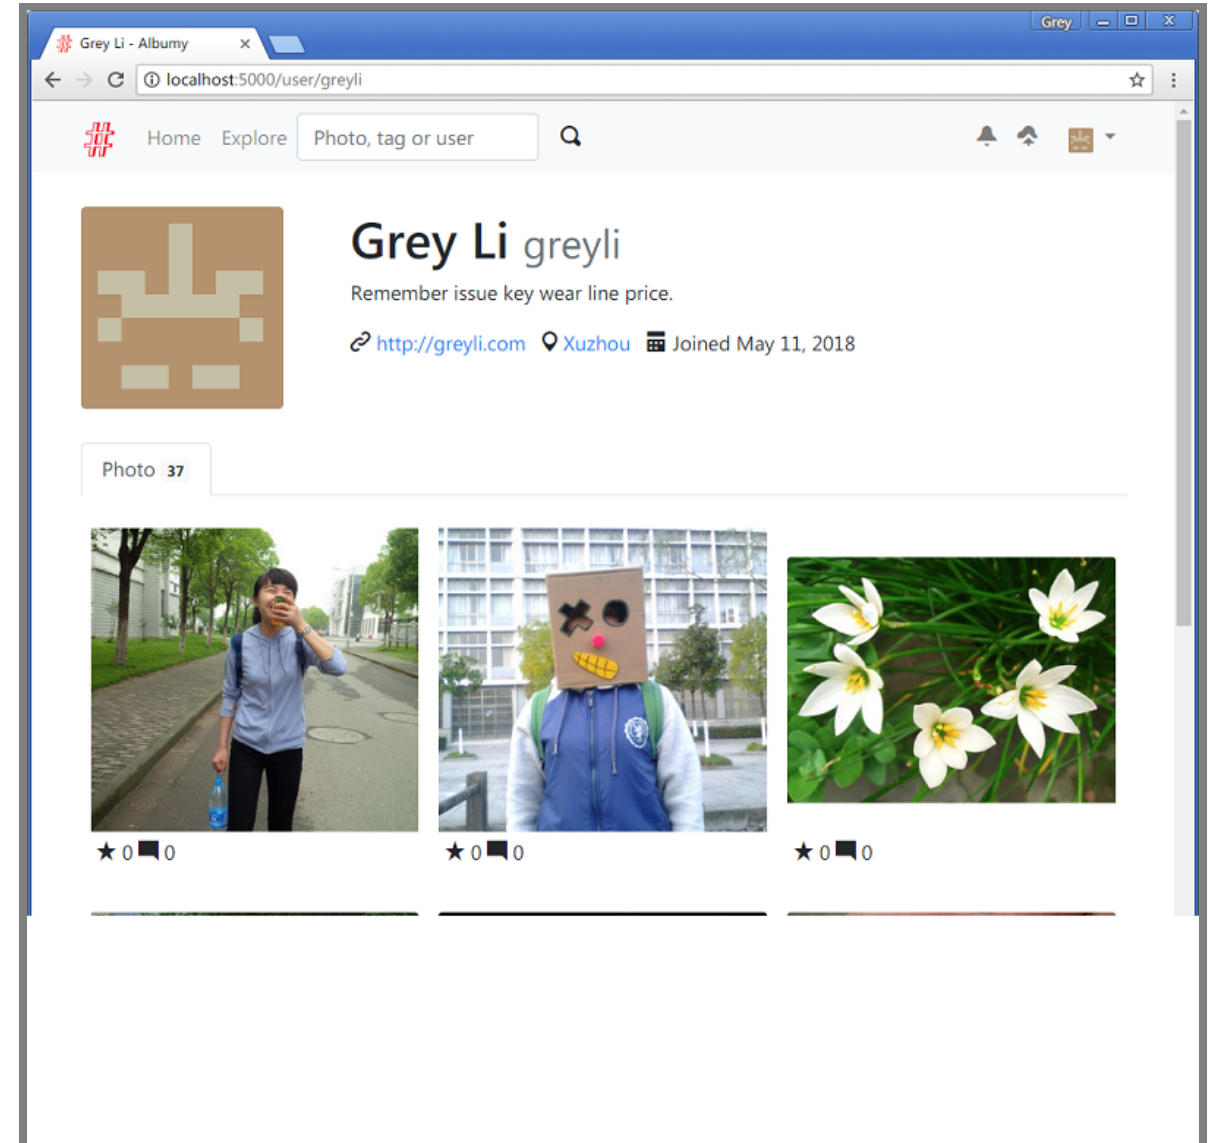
Grey

Grey Li - Albumy ×

localhost:5000/user/greyli

Home Explore Photo, tag or user

Grey Li greyli

Remember issue key wear line price.

http://greyli.com Xuzhou Joined May 11, 2018

Photo 37

★ 0 0

★ 0 0

★ 0 0